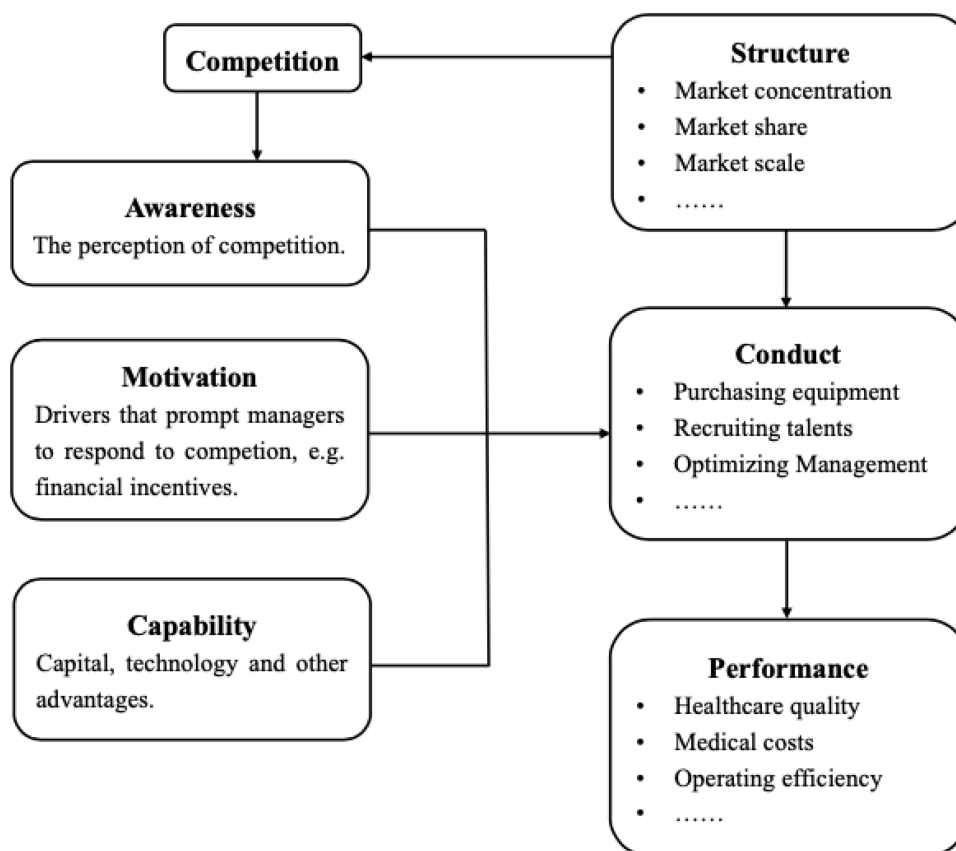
Competition

Structure
• Market concentration
• Market share
• Market scale
• ……

Awareness
The perception of competition.

Motivation
Drivers that prompt managers to respond to competion, e.g. financial incentives.

Capability
Capital, technology and other advantages.

Conduct
• Purchasing equipment
• Recruiting talents
• Optimizing Management
• ……

Performance
• Healthcare quality
• Medical costs
• Operating efficiency
• ……